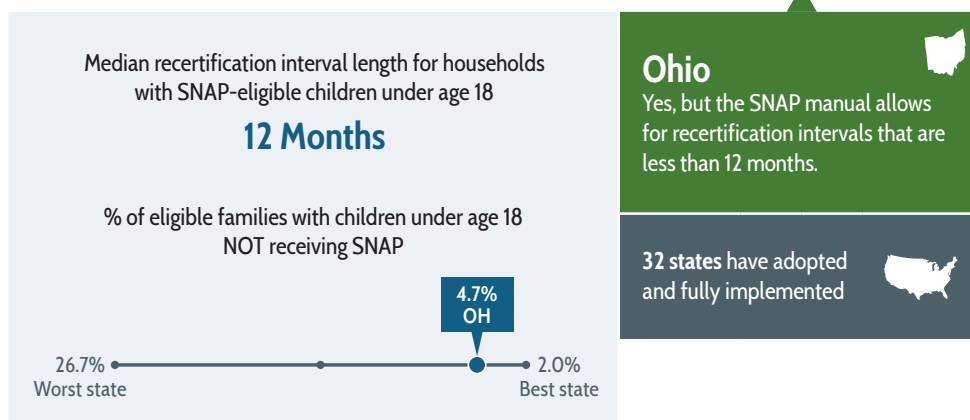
Median recertification interval length for households with SNAP-eligible children under age 18

12 Months

% of eligible families with children under age 18 NOT receiving SNAP

4.7%
OH

26.7%
Worst state

2.0%
Best state

Ohio
Yes, but the SNAP manual allows for recertification intervals that are less than 12 months.

32 states have adopted and fully implemented